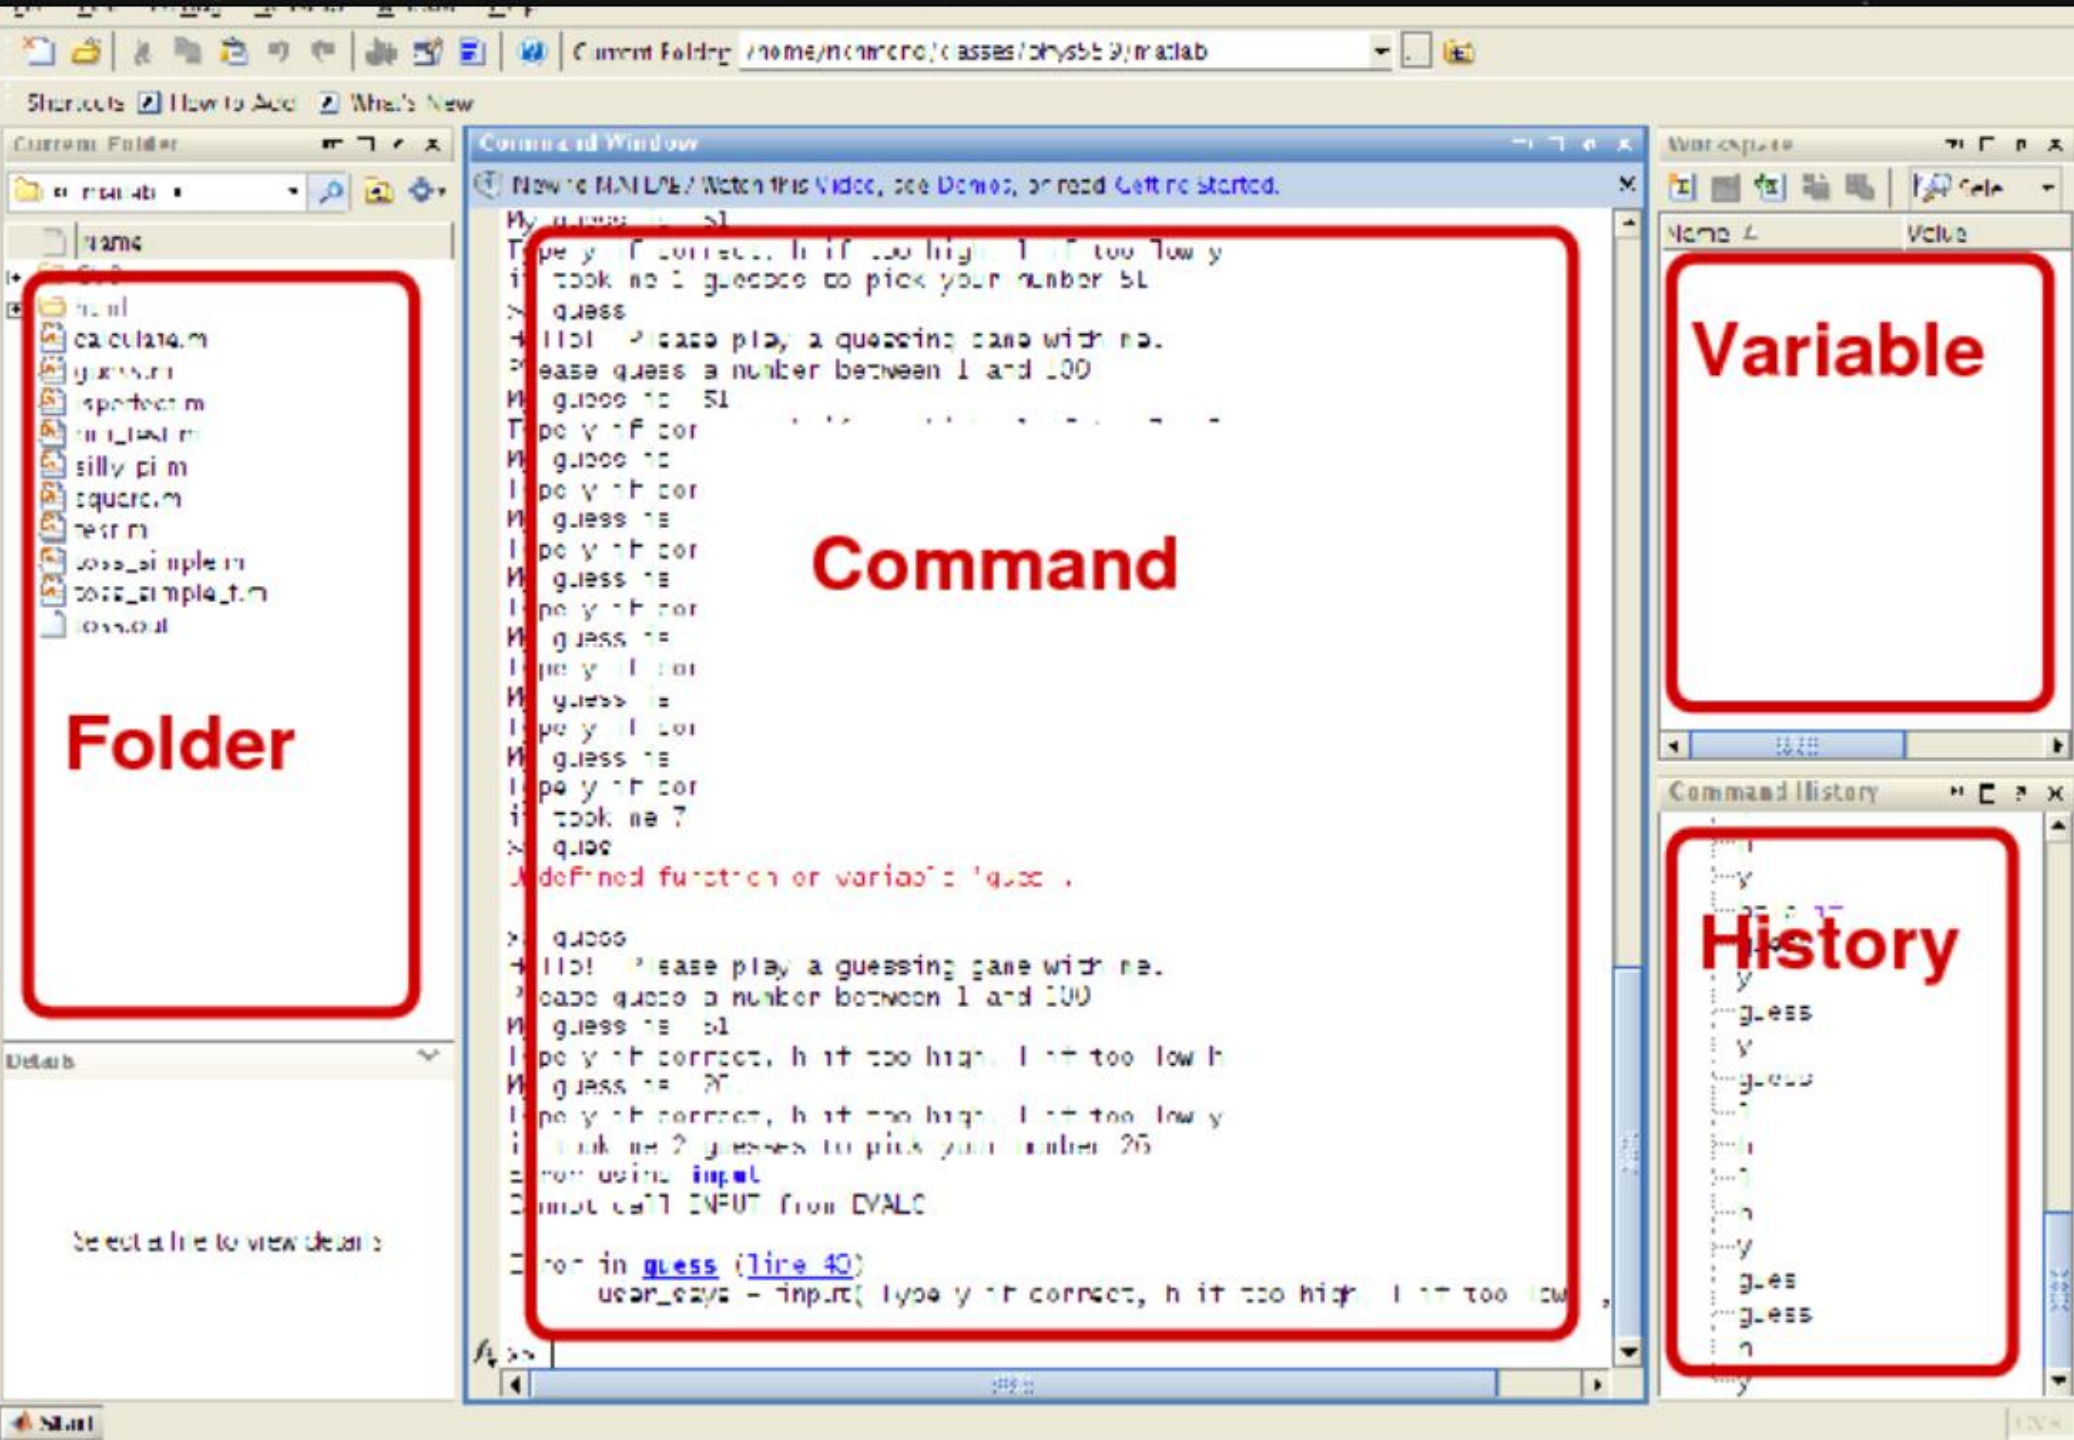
Current Folder: /home/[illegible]/classes/phys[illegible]/matlab

Shortcuts How to Add What's New

Current Folder

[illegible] matlab

Name

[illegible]

calculate.m

guess.m

isperfect.m

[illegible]_test.m

silly_pi.m

square.m

test.m

toss_simple.m

toss_simple_t.m

toss.out

Folder

Details

Select a file to view details

Command Window

New to MATLAB? Watch this Video, see Demos, or read Getting Started.

My guess is 51

Type y if correct, h if too high, l if too low y

it took me 1 guesses to pick your number 51

>> guess

Hello! Please play a guessing game with me.

Please guess a number between 1 and 100

My guess is 51

Type y if cor

My guess is

Type y if cor

My guess is

Type y if cor

My guess is

Type y if cor

My guess is

Type y if cor

My guess is

Type y if cor

My guess is

Type y if cor

it took me 7

>> gues

Undefined function or variable 'gues'.

>> guess

Hello! Please play a guessing game with me.

Please guess a number between 1 and 100

My guess is 51

Type y if correct, h if too high, l if too low h

My guess is 26

Type y if correct, h if too high, l if too low y

it took me 2 guesses to pick your number 26

Error using input

Cannot call INPUT from EVALC

Error in guess (line 40)

user_says = input('Type y if correct, h if too high, l if too low',

Command

Workspace

Name

Value

Variable

Command History

y

History

y

guess

y

guess

l

h

l

h

y

gues

guess

h

y

Start